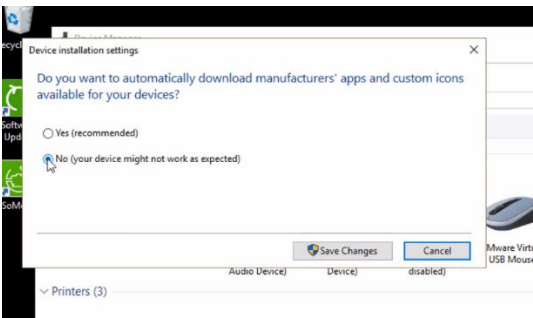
ecycl

Device Manager

Softw Upd

SoMe

Device installation settings

×

Do you want to automatically download manufacturers' apps and custom icons available for your devices?

Yes (recommended)

No (your device might not work as expected)

Save Changes

Cancel

Mware Virtu USB Mouse

Audio Device)

Device)

disabled)

Printers (3)